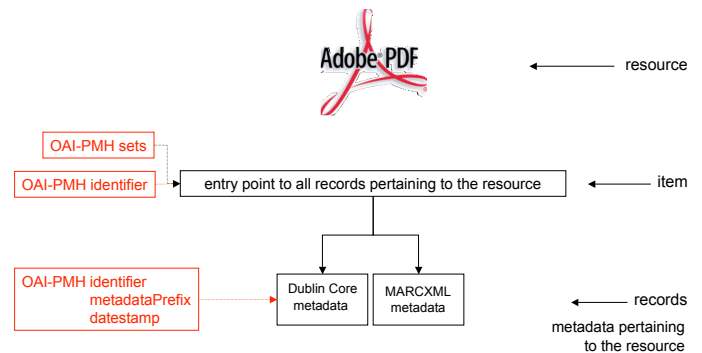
Adobe PDF

resource

OAI-PMH sets

OAI-PMH identifier

entry point to all records pertaining to the resource

item

OAI-PMH identifier
metadataPrefix
datestamp

Dublin Core metadata

MARCXML metadata

records

metadata pertaining to the resource